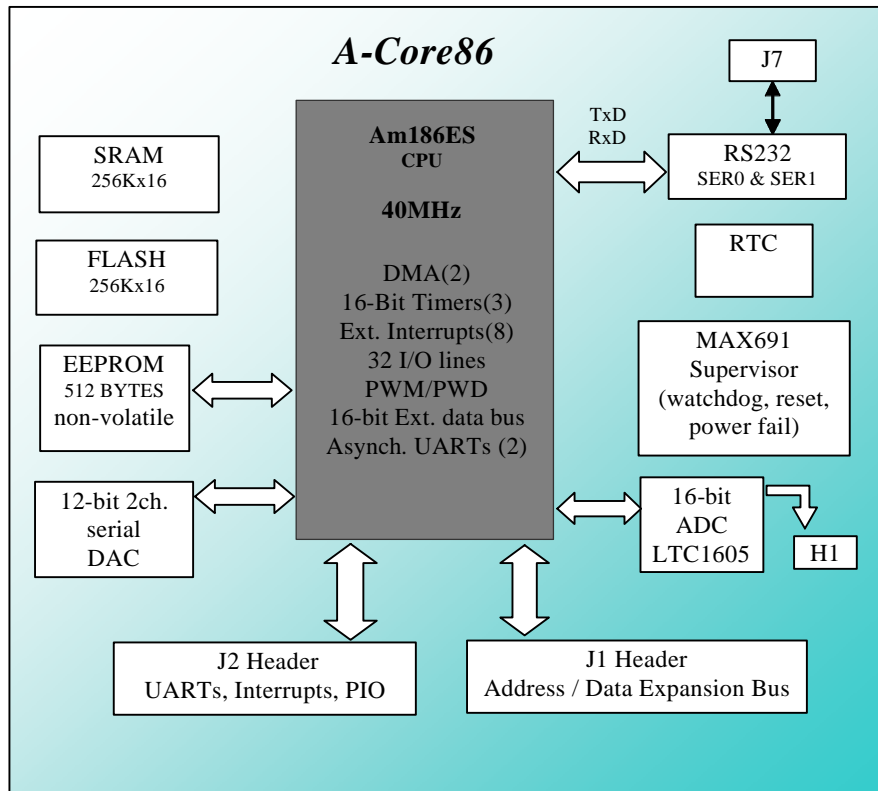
A-Core86

J7

Am186ES
CPU

40MHz

DMA(2)
16-Bit Timers(3)
Ext. Interrupts(8)
32 I/O lines
PWM/PWD
16-bit Ext. data bus
Asynch. UARTs (2)

TxD
RxD

RS232
SER0 & SER1

SRAM
256Kx16

FLASH
256Kx16

RTC

EEPROM
512 BYTES
non-volatile

MAX691
Supervisor
(watchdog, reset, power fail)

12-bit 2ch.
serial
DAC

16-bit
ADC
LTC1605

H1

J2 Header
UARTs, Interrupts, PIO

J1 Header
Address / Data Expansion Bus